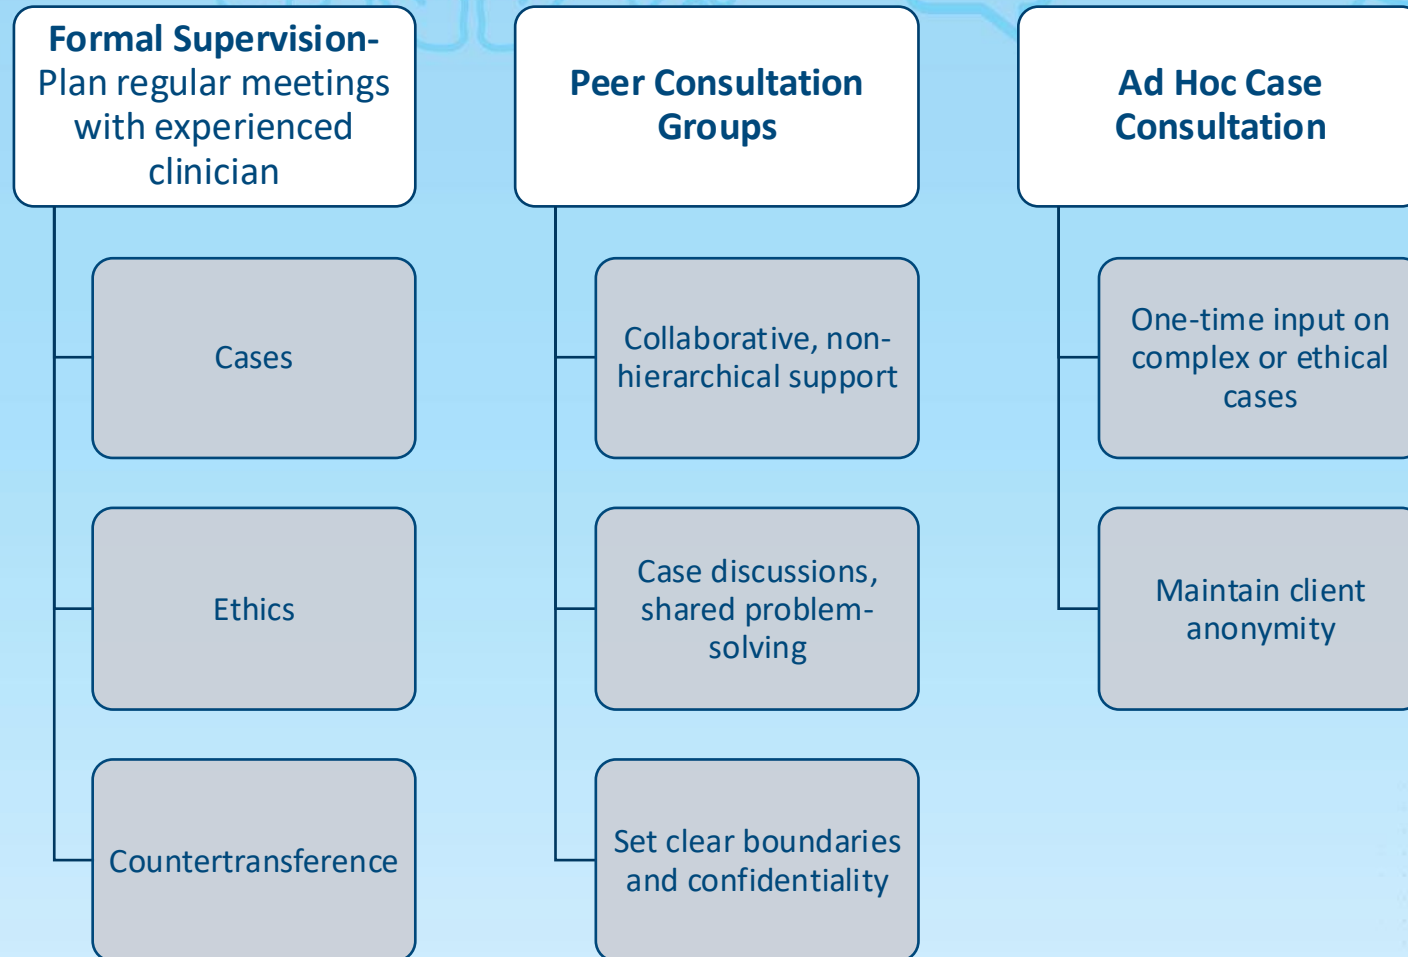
**Formal Supervision-** Plan regular meetings with experienced clinician

Cases

Ethics

Countertransference

**Peer Consultation Groups**

Collaborative, non-hierarchical support

Case discussions, shared problem-solving

Set clear boundaries and confidentiality

**Ad Hoc Case Consultation**

One-time input on complex or ethical cases

Maintain client anonymity